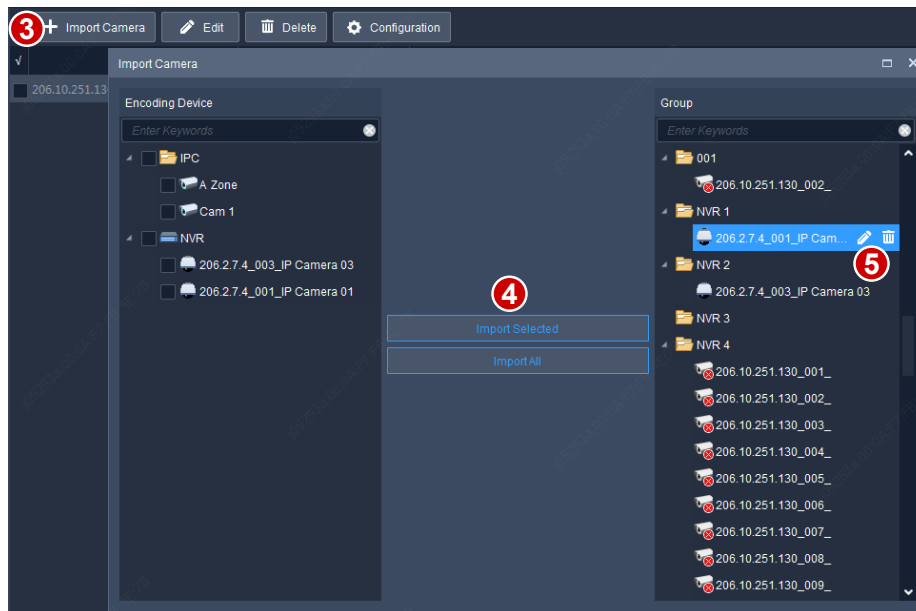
3 + Import Camera
Edit
Delete
Configuration
√
206.10.251.13
Import Camera
Encoding Device
Enter Keywords
IPC
A Zone
Cam 1
NVR
206.2.7.4_003_IP Camera 03
206.2.7.4_001_IP Camera 01
4
Import Selected
Import All
Group
Enter Keywords
001
206.10.251.130_002_
NVR 1
206.2.7.4_001_IP Cam...
5
NVR 2
206.2.7.4_003_IP Camera 03
NVR 3
NVR 4
206.10.251.130_001_
206.10.251.130_002_
206.10.251.130_003_
206.10.251.130_004_
206.10.251.130_005_
206.10.251.130_006_
206.10.251.130_007_
206.10.251.130_008_
206.10.251.130_009_